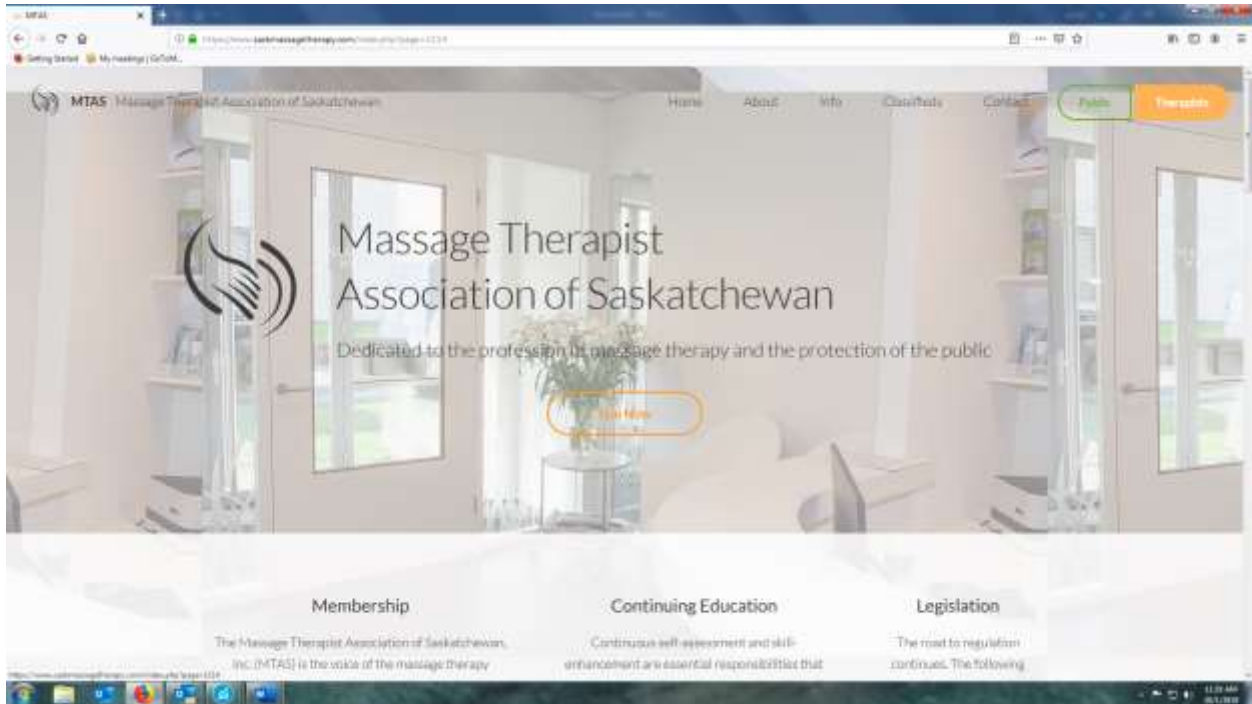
MTAS

Getting Started My meetings | GoToM...

MTAS Massage Therapist Association of Saskatchewan

Home About Info Classifieds Contact

Public Therapists

Massage Therapist Association of Saskatchewan

Dedicated to the profession of massage therapy and the protection of the public

Join Now

Membership

The Massage Therapist Association of Saskatchewan, Inc. (MTAS) is the voice of the massage therapy

Continuing Education

Continuous self-assessment and skill-enhancement are essential responsibilities that

Legislation

The road to regulation continues. The following